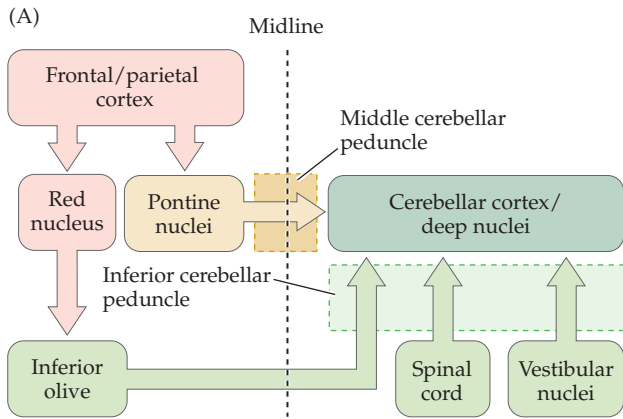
(A)

Midline

Frontal/parietal cortex

Middle cerebellar peduncle

Red nucleus

Pontine nuclei

Cerebellar cortex/ deep nuclei

Inferior cerebellar peduncle

Inferior olive

Spinal cord

Vestibular nuclei